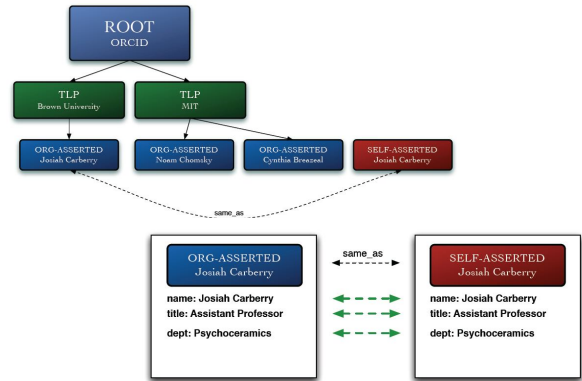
ROOT
ORCID

TLP
Brown University

TLP
MIT

ORG-ASSERTED
Josiah Carberry

ORG-ASSERTED
Noam Chomsky

ORG-ASSERTED
Cynthia Breazeal

SELF-ASSERTED
Josiah Carberry

same_as

ORG-ASSERTED
Josiah Carberry

name: Josiah Carberry
title: Assistant Professor
dept: Psychoceramics

same_as

SELF-ASSERTED
Josiah Carberry

name: Josiah Carberry
title: Assistant Professor
dept: Psychoceramics